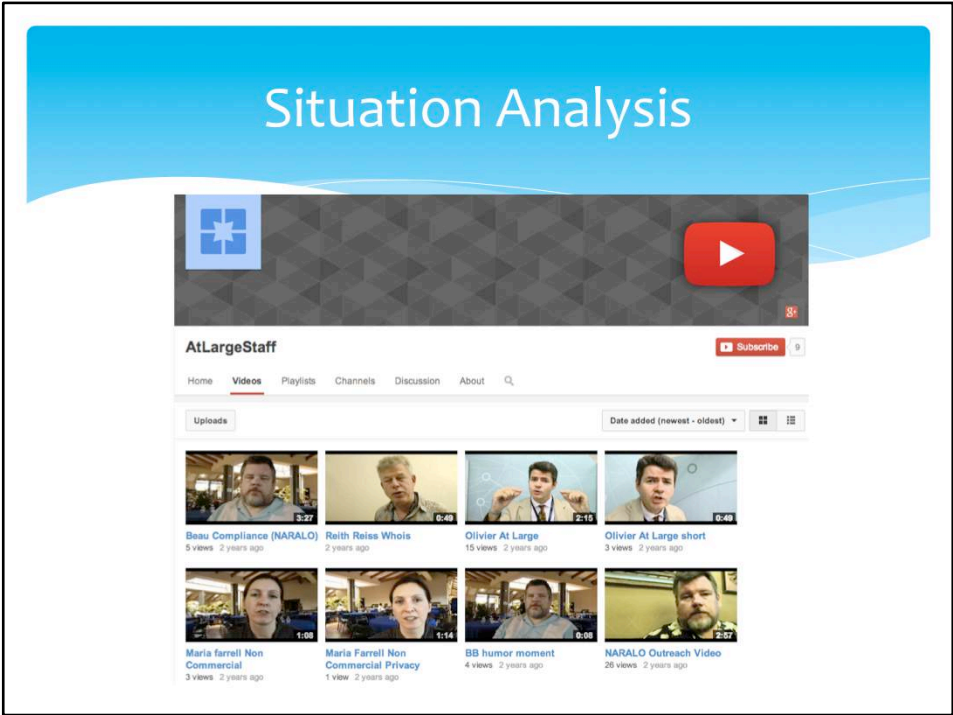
Situation Analysis

AtLargeStaff

Subscribe 9

Home Videos Playlists Channels Discussion About

Uploads

Date added (newest - oldest)

3:27
Beau Compliance (NARALO)
5 views 2 years ago

0:49
Reith Reiss Whois
2 years ago

2:15
Olivier At Large
15 views 2 years ago

0:49
Olivier At Large short
3 views 2 years ago

1:08
Maria farrell Non Commercial
3 views 2 years ago

1:14
Maria Farrell Non Commercial Privacy
1 view 2 years ago

0:08
BB humor moment
4 views 2 years ago

2:57
NARALO Outreach Video
26 views 2 years ago